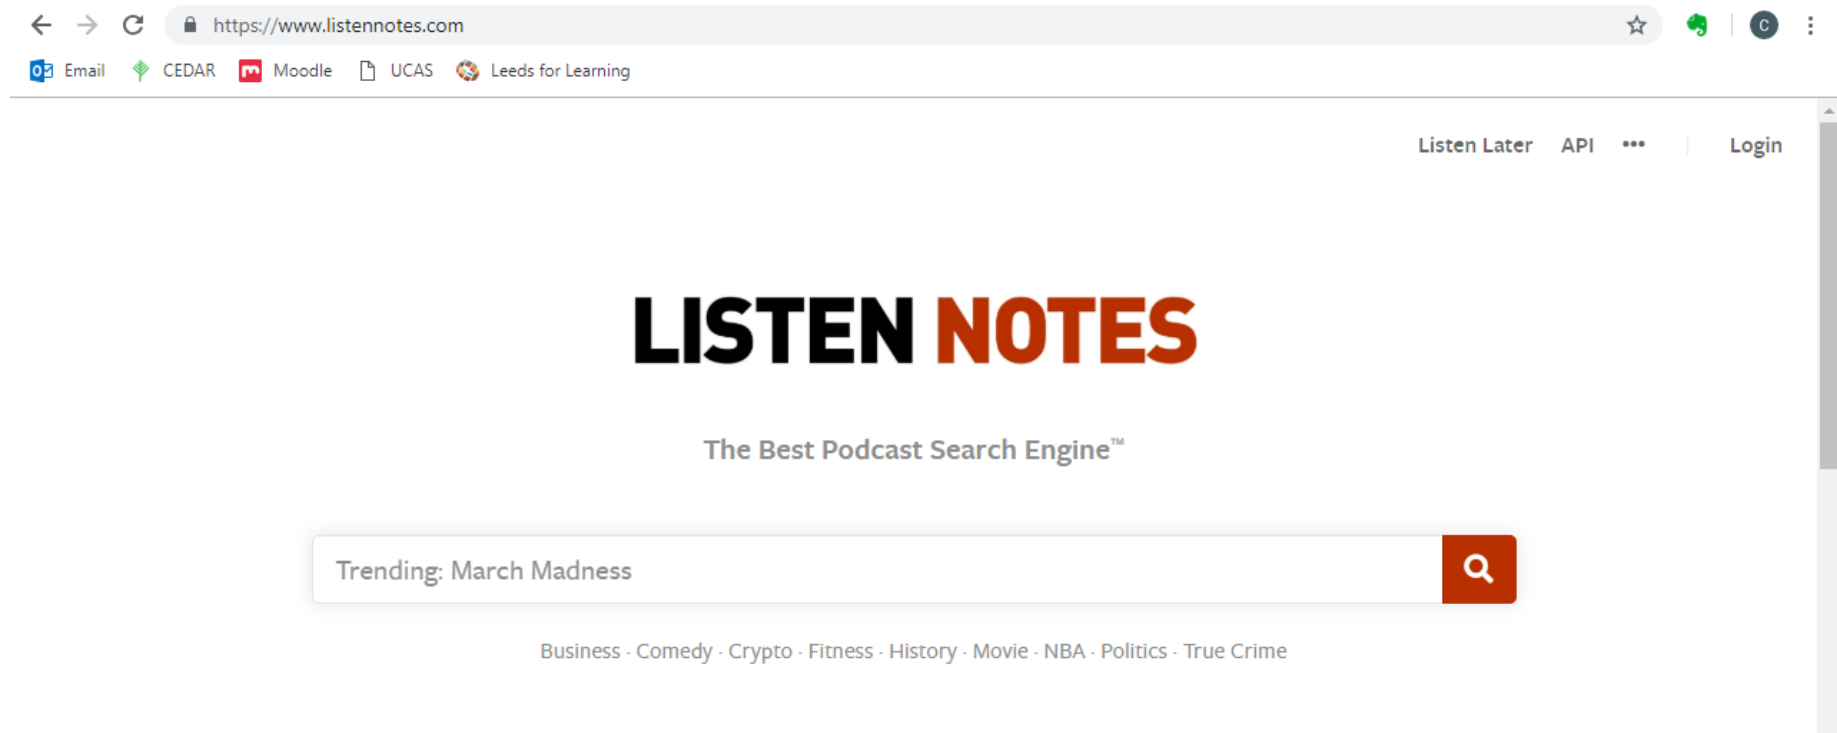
https://www.listennotes.com

C

Email CEDAR Moodle UCAS Leeds for Learning

Listen Later API ••• Login

LISTEN NOTES

The Best Podcast Search Engine™

Trending: March Madness

Business · Comedy · Crypto · Fitness · History · Movie · NBA · Politics · True Crime